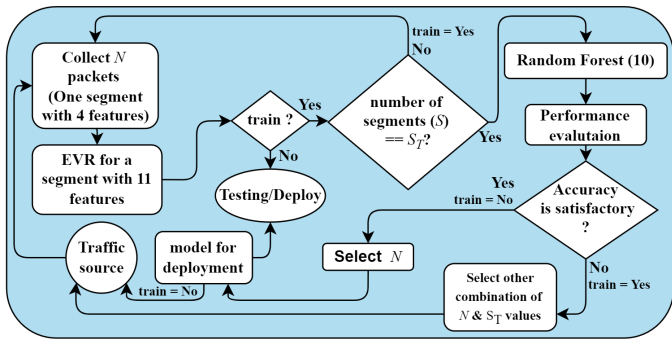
Collect $N$ packets (One segment with 4 features)

EVR for a segment with 11 features

train ?

Yes

No

Testing/Deploy

number of segments ($S$) == $S_T$?

train = Yes

No

Yes

Random Forest (10)

Performance evalutaion

Accuracy is satisfactory ?

Yes

train = No

No

train = Yes

Traffic source

model for deployment

train = No

Select $N$

Select other combination of $N$ & $\mathrm{S_T}$ values